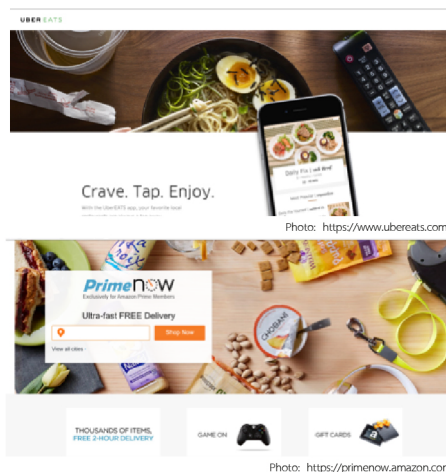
UBER EATS

Crave. Tap. Enjoy.

With the UberEATS app, your favorite local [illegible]

Photo: https://www.ubereats.com

Prime now
Exclusively for Amazon Prime Members

Ultra-fast FREE Delivery

Shop Now

View all cities

CHOBANI

THOUSANDS OF ITEMS, FREE 2-HOUR DELIVERY

GAME ON

GIFT CARDS

Photo: https://primenow.amazon.cor